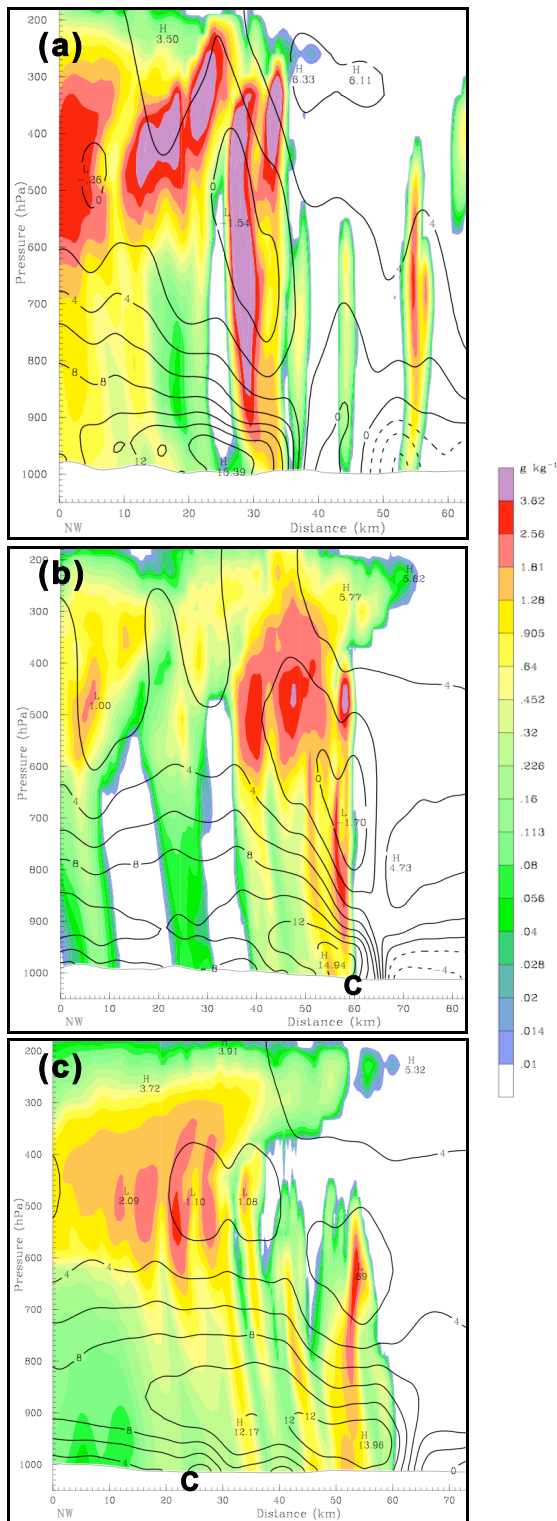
(a)

200
300
400
500
600
700
800
900
1000
Pressure (hPa)

H 3.50
H 6.33
H 6.11
L -.26
0
0
L -1.54
4
4
4
8
8
0
0
12
H 13.39

0 NW 10 20 30 40 50 60
Distance (km)

g kg$^{-1}$
3.62
2.56
1.81
1.28
.905
.64
.452
.32
.226
.16
.113
.08
.056
.04
.028
.02
.014
.01

(b)

200
300
400
500
600
700
800
900
1000
Pressure (hPa)

H 5.62
H 5.77
L 1.00
4
4
4
0
L 1.70
4
8
8
H 4.73
12
H 14.94
8
-4
C

0 NW 10 20 30 40 50 60 70 80
Distance (km)

(c)

200
300
400
500
600
700
800
900
1000
Pressure (hPa)

H 3.91
H 3.72
H 5.32
4
L 2.09
L 1.10
L 1.08
4
L .69
4
8
8
4
H 12.17
12
12
H 13.96
8
4
0
C

0 NW 10 20 30 40 50 60 70
Distance (km)